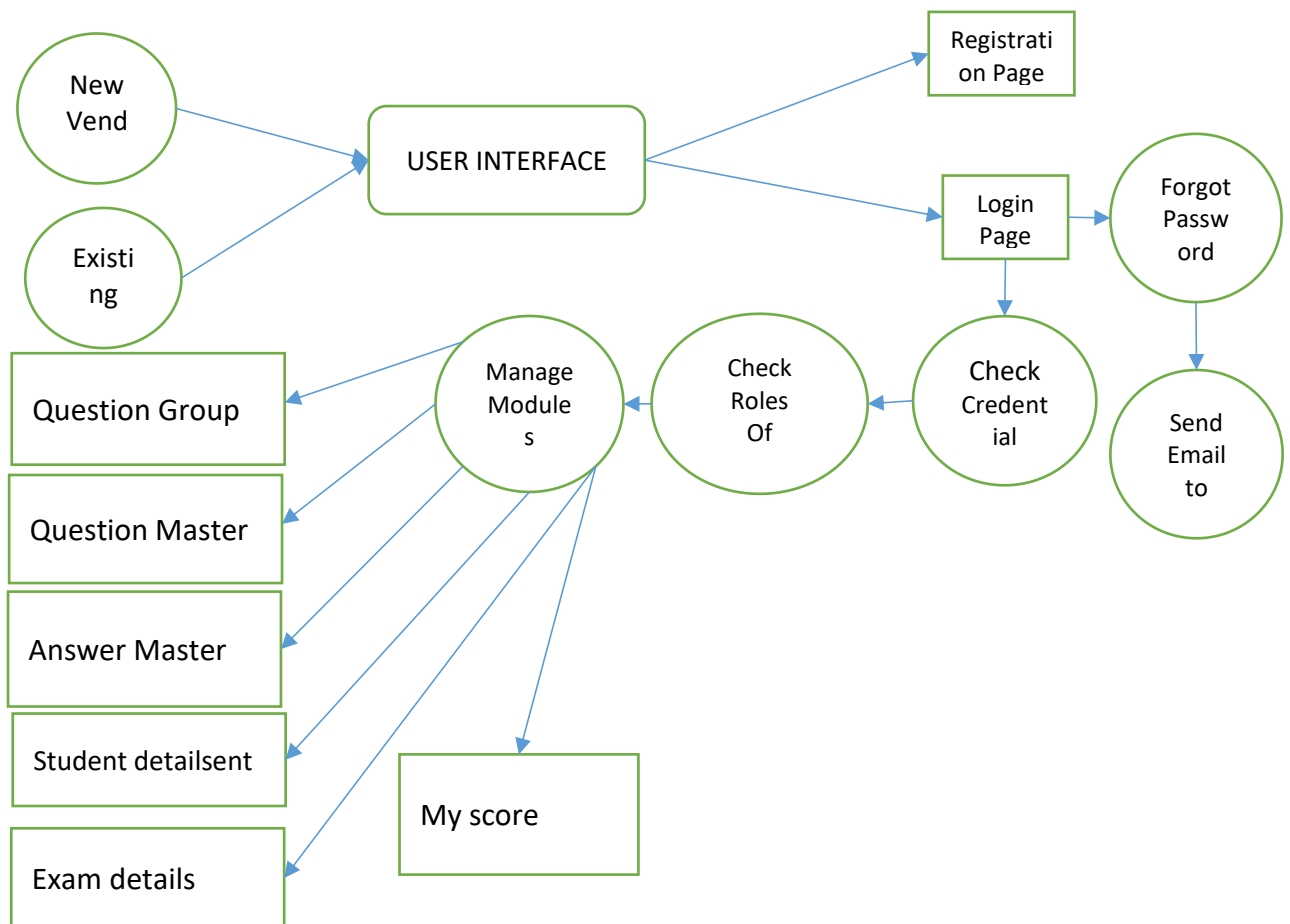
New Vend

Existi ng

USER INTERFACE

Registrati on Page

Login Page

Forgot Passw ord

Send Email to

Check Credent ial

Check Roles Of

Manage Modules s

Question Group

Question Master

Answer Master

Student detailsent

Exam details

My score